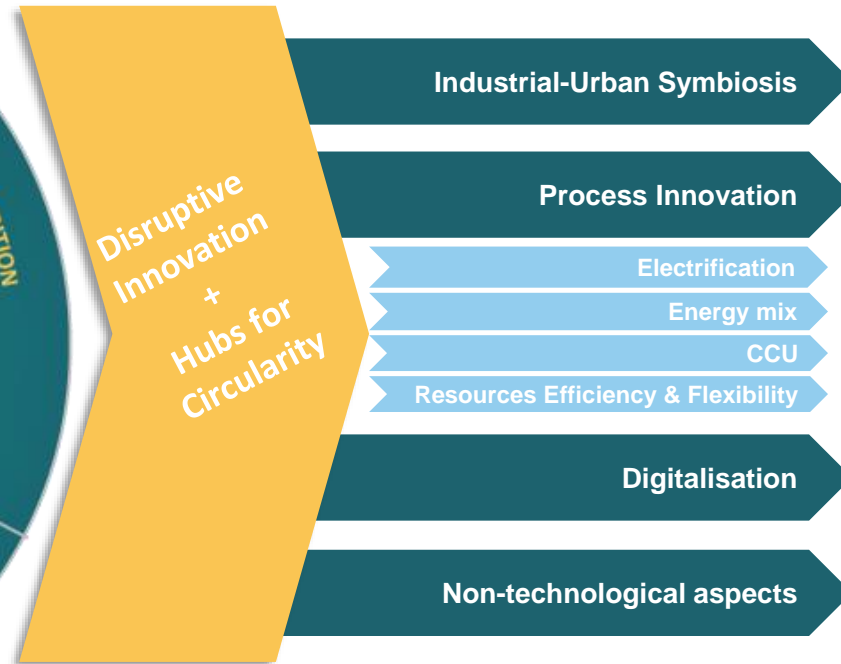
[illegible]ATION

Disruptive Innovation + Hubs for Circularity

Industrial-Urban Symbiosis

Process Innovation

Electrification

Energy mix

CCU

Resources Efficiency & Flexibility

Digitalisation

Non-technological aspects